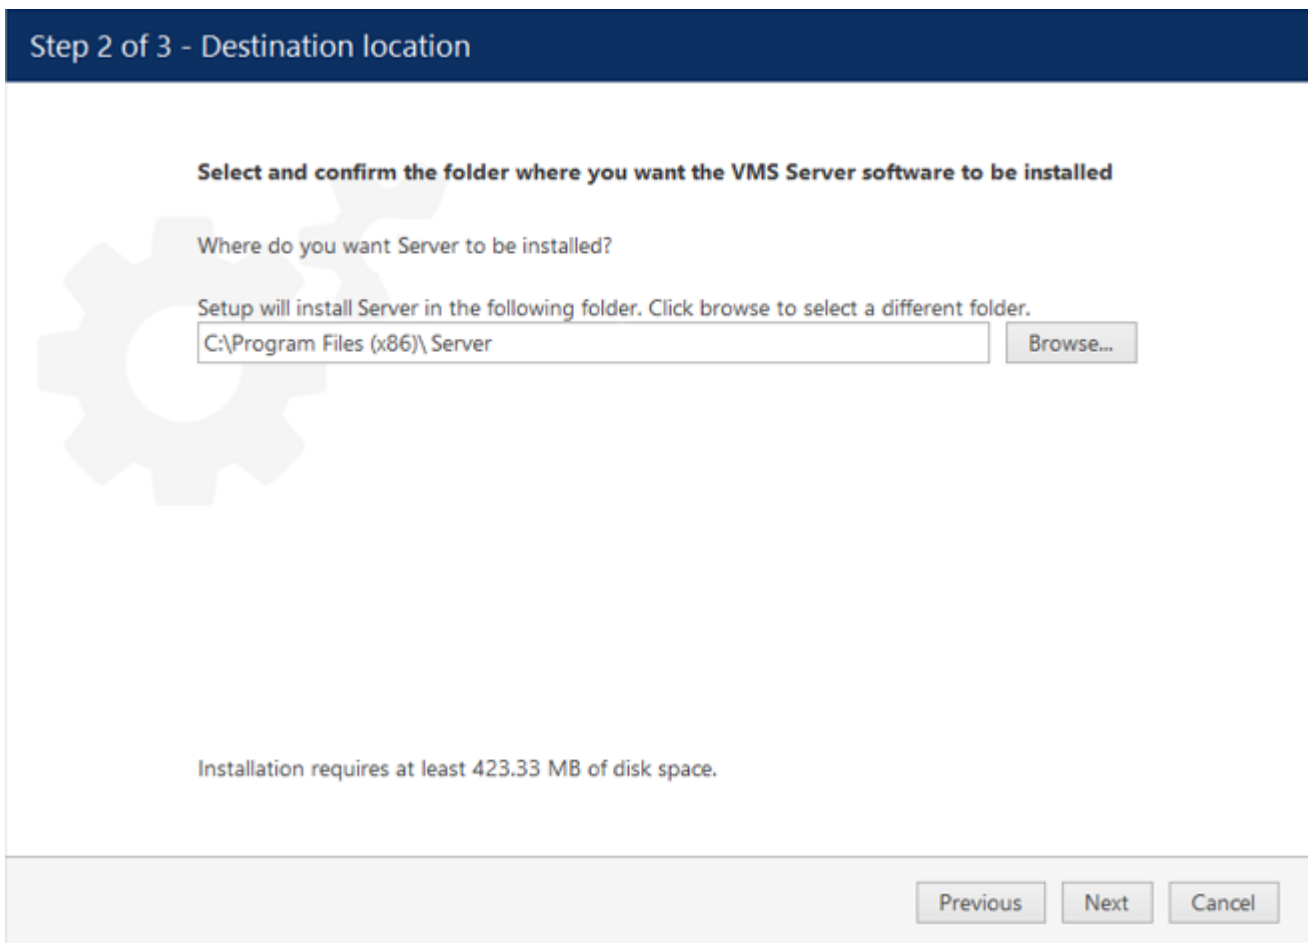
Step 2 of 3 - Destination location

Select and confirm the folder where you want the VMS Server software to be installed

Where do you want Server to be installed?

Setup will install Server in the following folder. Click browse to select a different folder.

C:\Program Files (x86)\ Server

Browse...

Installation requires at least 423.33 MB of disk space.

Previous
Next
Cancel